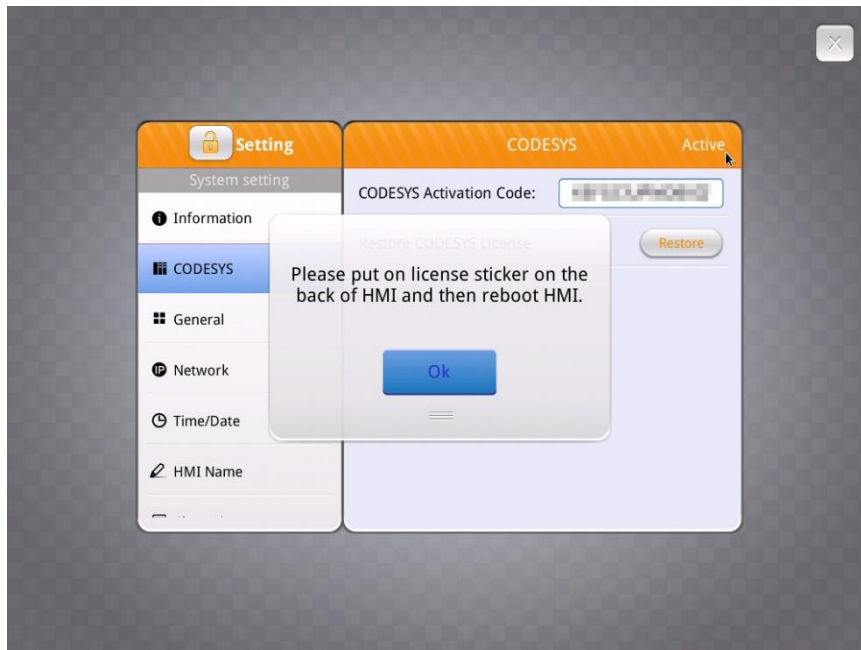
Setting

System setting

Information

CODESYS

General

Network

Time/Date

HMI Name

CODESYS

Active

CODESYS Activation Code: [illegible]

Restore CODESYS License

Restore

Please put on license sticker on the back of HMI and then reboot HMI.

Ok